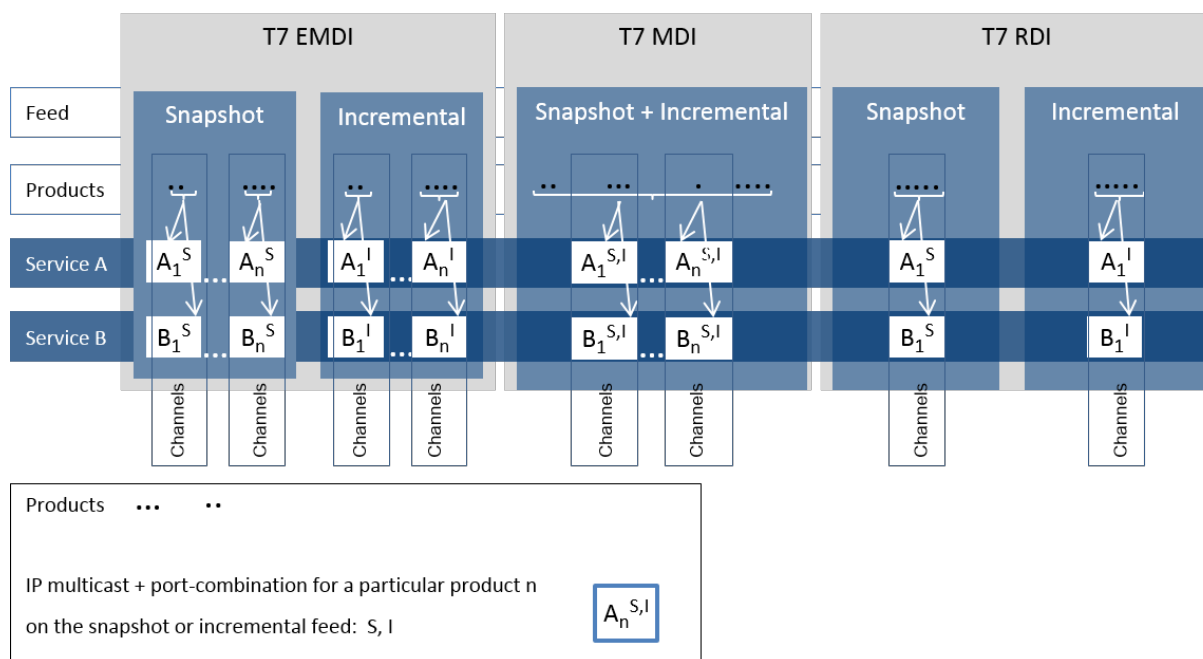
T7 EMDI

T7 MDI

T7 RDI

Feed

Snapshot

Incremental

Snapshot + Incremental

Snapshot

Incremental

Products

Service A

$A_1^S$ … $A_n^S$

$A_1^I$ … $A_n^I$

$A_1^{S,I}$ … $A_n^{S,I}$

$A_1^S$

$A_1^I$

Service B

$B_1^S$ … $B_n^S$

$B_1^I$ … $B_n^I$

$B_1^{S,I}$ … $B_n^{S,I}$

$B_1^S$

$B_1^I$

Channels

Channels

Channels

Channels

Channels

Channels

Channels

Channels

Products

IP multicast + port-combination for a particular product n on the snapshot or incremental feed: S, I

$A_n^{S,I}$